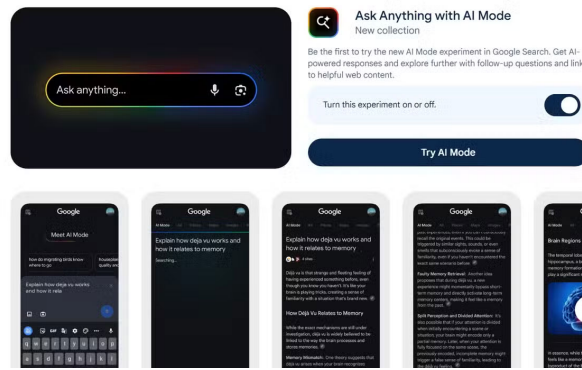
Ask anything...

Ask Anything with AI Mode
New collection

Be the first to try the new AI Mode experiment in Google Search. Get AI-powered responses and explore further with follow-up questions and link to helpful web content.

Turn this experiment on or off.

Try AI Mode

Google
Meet AI Mode
Explain how deja vu works and how it rela

Google
Explain how deja vu works and how it relates to memory
Searching...

Google
Explain how deja vu works and how it relates to memory
How Déjà Vu Relates to Memory

Google
Faulty Memory Retrieval
Split Perception and Divided Attention

Brain Regions